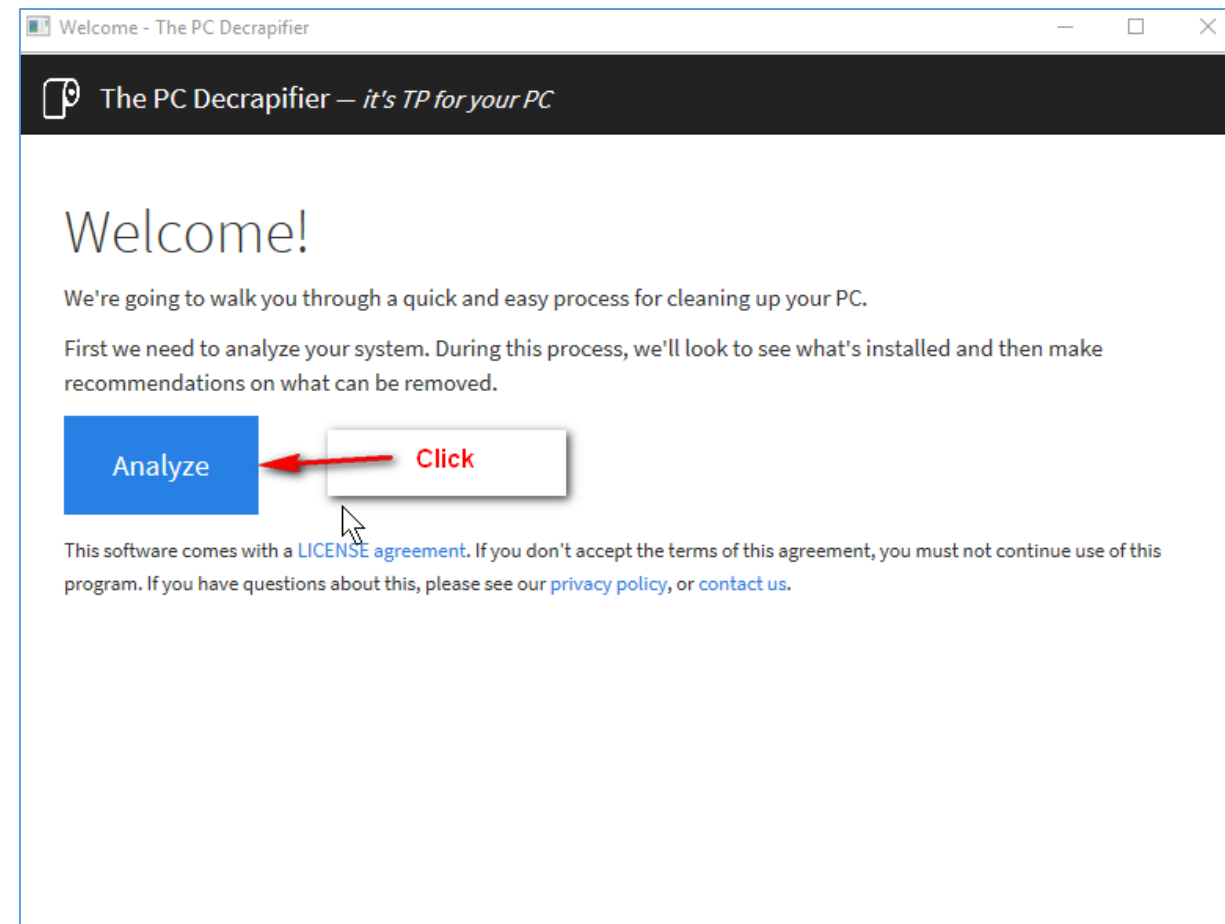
Welcome - The PC Decrapifier

The PC Decrapifier — *it's TP for your PC*

Welcome!

We're going to walk you through a quick and easy process for cleaning up your PC.

First we need to analyze your system. During this process, we'll look to see what's installed and then make recommendations on what can be removed.

Analyze

Click

This software comes with a LICENSE agreement. If you don't accept the terms of this agreement, you must not continue use of this program. If you have questions about this, please see our privacy policy, or contact us.